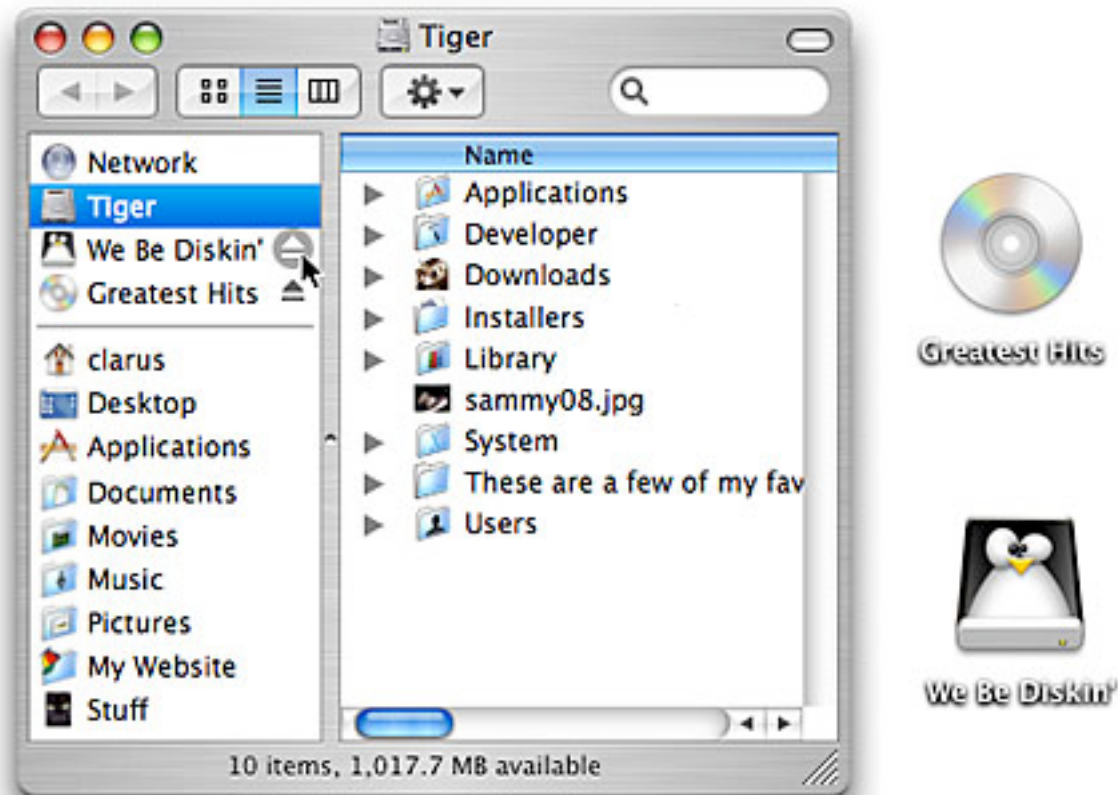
Tiger

Network
Tiger
We Be Diskin'
Greatest Hits

clarus
Desktop
Applications
Documents
Movies
Music
Pictures
My Website
Stuff

Name
Applications
Developer
Downloads
Installers
Library
sammy08.jpg
System
These are a few of my fav
Users

10 items, 1,017.7 MB available

Greatest Hits

We Be Diskin'